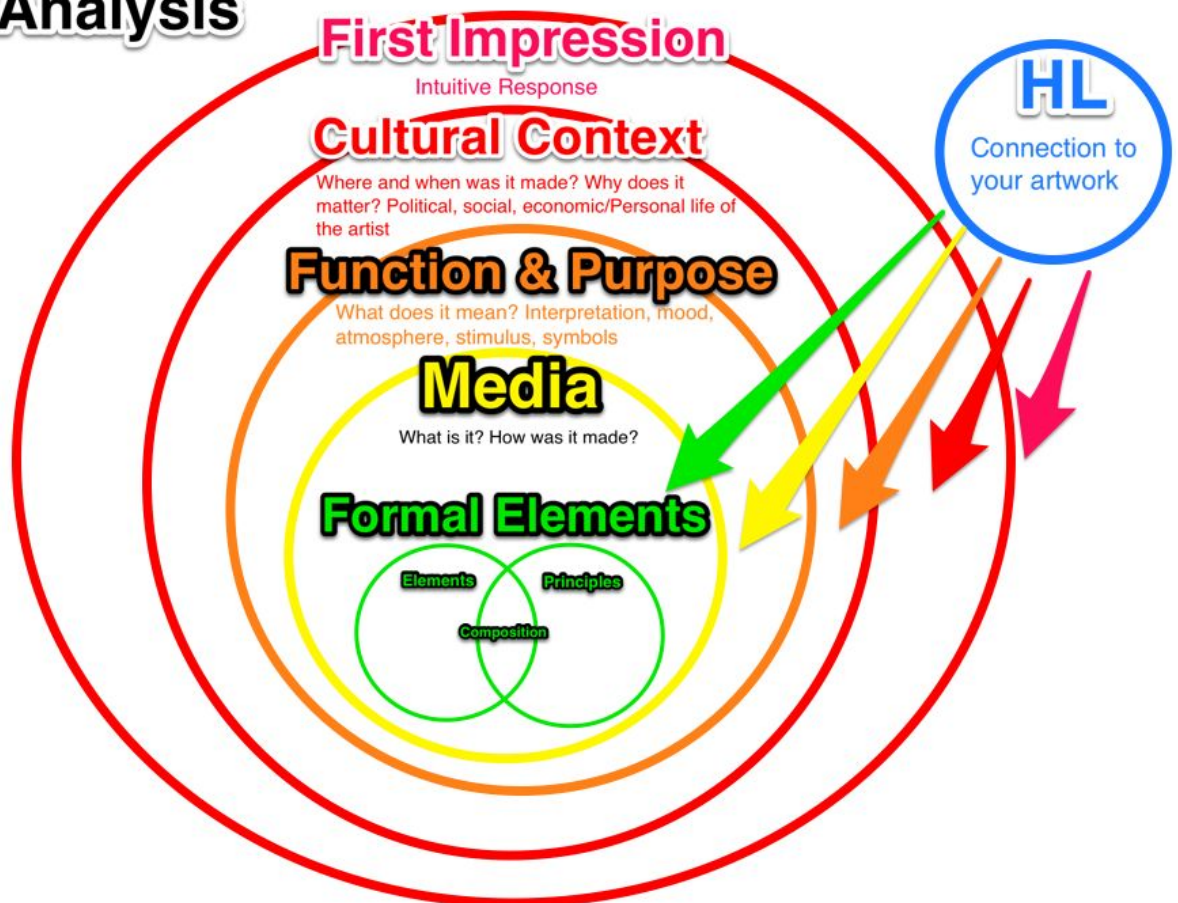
Analysis

First Impression

Intuitive Response

Cultural Context

Where and when was it made? Why does it matter? Political, social, economic/Personal life of the artist

Function & Purpose

What does it mean? Interpretation, mood, atmosphere, stimulus, symbols

Media

What is it? How was it made?

Formal Elements

Elements

Principles

Composition

HL

Connection to your artwork